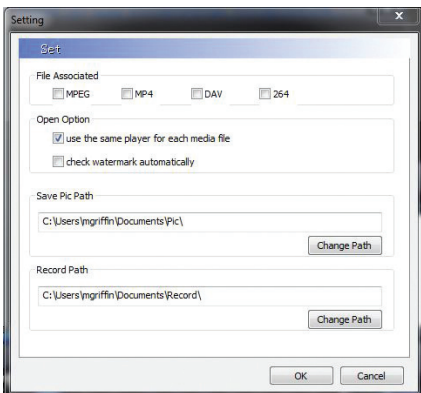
Setting

Set

File Associated

MPEG MP4 DAV 264

Open Option

use the same player for each media file

check watermark automatically

Save Pic Path

C:\Users\mgriffin\Documents\Pic\

Change Path

Record Path

C:\Users\mgriffin\Documents\Record\

Change Path

OK Cancel